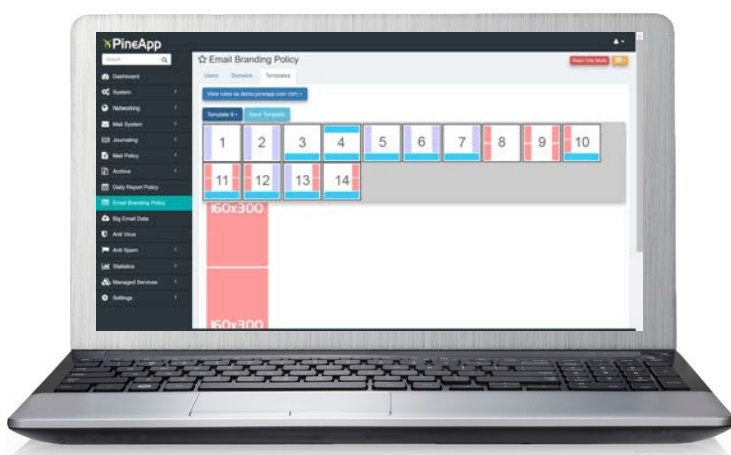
PineApp

Search

Dashboard
System
Networking
Mail System
Journaling
Mail Policy
Archive
Daily Report Policy
Email Branding Policy
Big Email Data
Anti Virus
Anti Spam
Statistics
Managed Services
Settings

☆ Email Branding Policy

Read Only Mode

Users Domains Templates

View rules as demo.pineapp.com (SP)

Template 8 Save Template

1 2 3 4 5 6 7 8 9 10
11 12 13 14

160x300

160x300